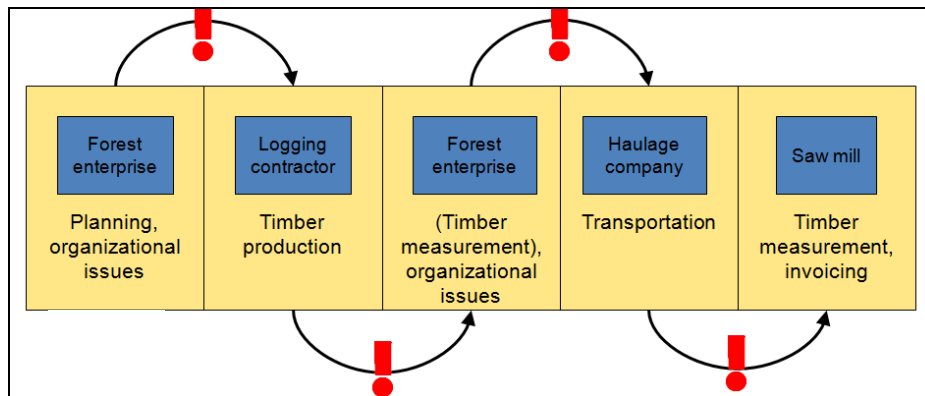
Forest enterprise

Planning, organizational issues

Logging contractor

Timber production

Forest enterprise

(Timber measurement), organizational issues

Haulage company

Transportation

Saw mill

Timber measurement, invoicing